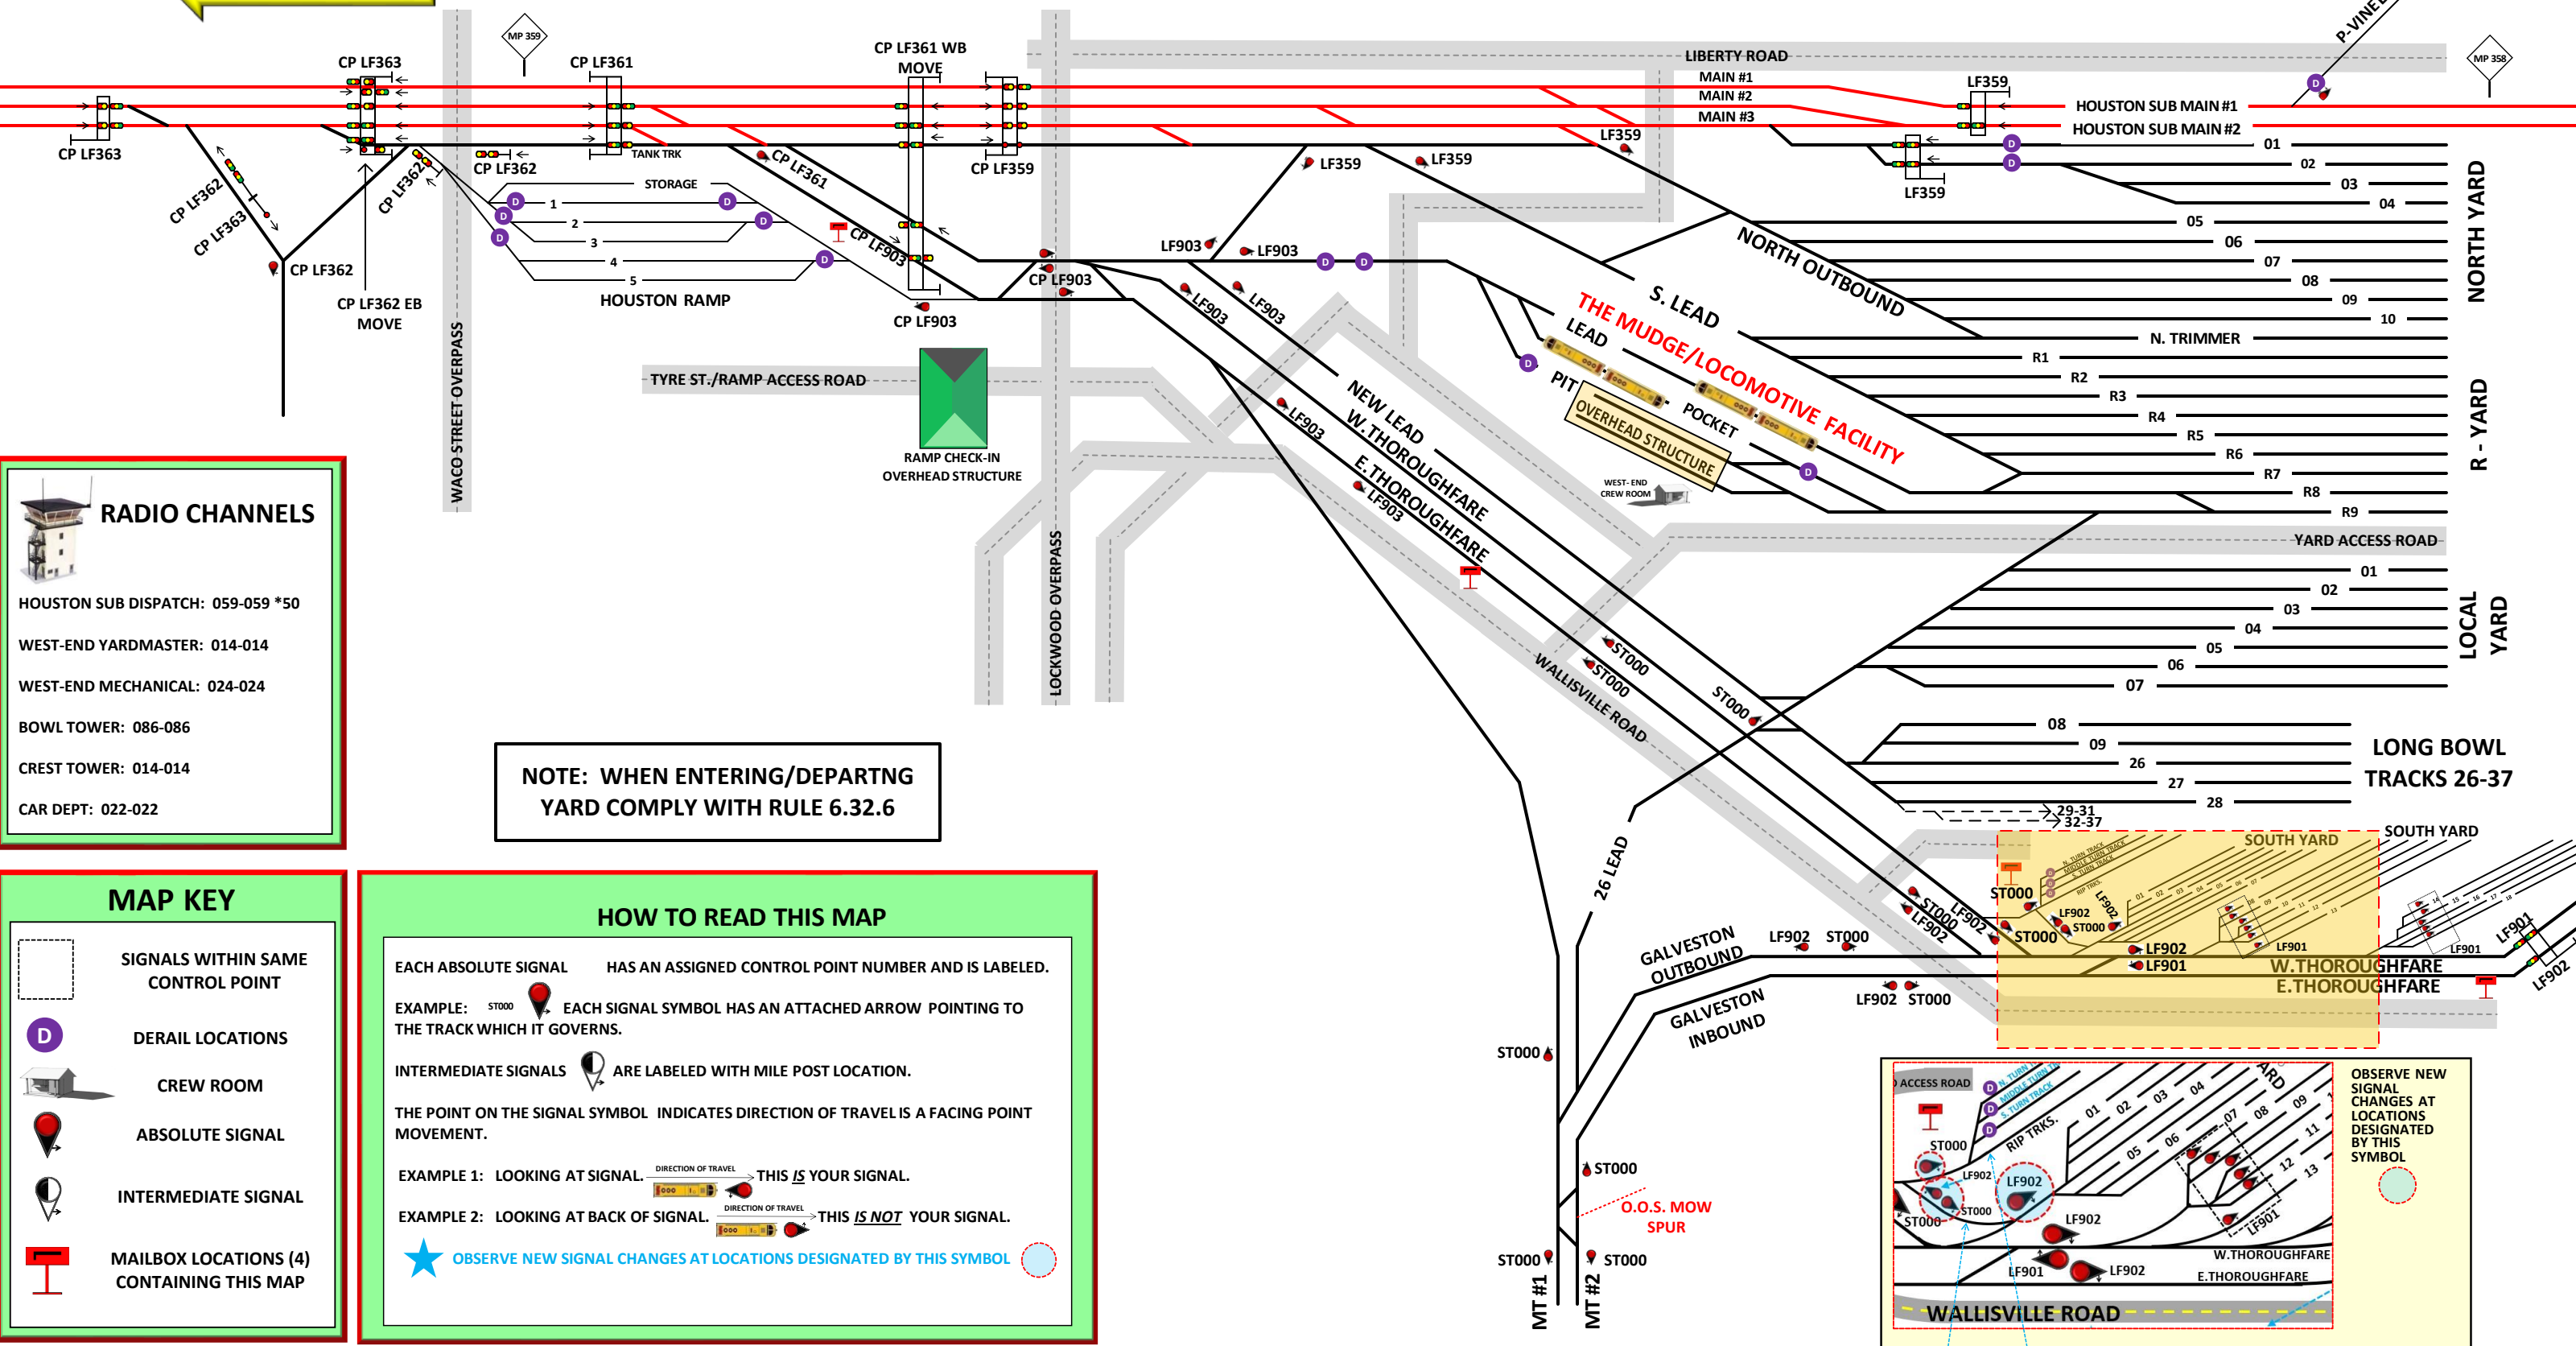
CP LF363
CP LF363
CP LF362
CP LF363
CP LF362
CP LF362
CP LF362 EB MOVE
MP 359
CP LF361
CP LF362
TANK TRK
STORAGE
1
2
3
4
5
HOUSTON RAMP
CP LF361 WB MOVE
CP LF361
CP LF903
CP LF903
CP LF359
CP LF903
WACO STREET OVERPASS
TYRE ST./RAMP ACCESS ROAD
RAMP CHECK-IN OVERHEAD STRUCTURE
LOCKWOOD OVERPASS
LIBERTY ROAD
MAIN #1
MAIN #2
MAIN #3
LF359
LF359
LF359
LF359
LF359
HOUSTON SUB MAIN #1
HOUSTON SUB MAIN #2
P-VINE
MP 358
LF903
LF903
LF903
LF903
LF903
LF903
01
02
03
04
05
06
07
08
09
10
NORTH YARD
NORTH OUTBOUND
S. LEAD
THE MUDGE/LOCOMOTIVE FACILITY
LEAD
PIT
POCKET
OVERHEAD STRUCTURE
WEST- END CREW ROOM
N. TRIMMER
R1
R2
R3
R4
R5
R6
R7
R8
R9
R - YARD
YARD ACCESS ROAD
NEW LEAD
W.THOROUGHFARE
E.THOROUGHFARE
01
02
03
04
05
06
07
LOCAL YARD
ST000
ST000
ST000
WALLISVILLE ROAD
08
09
26
27
28
29-31
32-37
LONG BOWL TRACKS 26-37
26 LEAD
SOUTH YARD
SOUTH YARD
ST000
ST000
LF902
LF902
ST000
LF902
ST000
LF902
LF901
LF901
LF901
LF901
LF902
W.THOROUGHFARE
E.THOROUGHFARE
GALVESTON OUTBOUND
GALVESTON INBOUND
LF902 ST000
LF902 ST000
ST000
ST000
ST000
ST000
O.O.S. MOW SPUR
MT #1
MT #2

RADIO CHANNELS
HOUSTON SUB DISPATCH: 059-059 *50
WEST-END YARDMASTER: 014-014
WEST-END MECHANICAL: 024-024
BOWL TOWER: 086-086
CREST TOWER: 014-014
CAR DEPT: 022-022

NOTE: WHEN ENTERING/DEPARTNG YARD COMPLY WITH RULE 6.32.6

MAP KEY
SIGNALS WITHIN SAME CONTROL POINT
D
DERAIL LOCATIONS
CREW ROOM
ABSOLUTE SIGNAL
INTERMEDIATE SIGNAL
MAILBOX LOCATIONS (4) CONTAINING THIS MAP

HOW TO READ THIS MAP
EACH ABSOLUTE SIGNAL HAS AN ASSIGNED CONTROL POINT NUMBER AND IS LABELED.
EXAMPLE: ST000 EACH SIGNAL SYMBOL HAS AN ATTACHED ARROW POINTING TO THE TRACK WHICH IT GOVERNS.
INTERMEDIATE SIGNALS ARE LABELED WITH MILE POST LOCATION.
THE POINT ON THE SIGNAL SYMBOL INDICATES DIRECTION OF TRAVEL IS A FACING POINT MOVEMENT.
EXAMPLE 1: LOOKING AT SIGNAL. DIRECTION OF TRAVEL THIS IS YOUR SIGNAL.
EXAMPLE 2: LOOKING AT BACK OF SIGNAL. DIRECTION OF TRAVEL THIS IS NOT YOUR SIGNAL.
OBSERVE NEW SIGNAL CHANGES AT LOCATIONS DESIGNATED BY THIS SYMBOL

ACCESS ROAD
N. TURN
MIDDLE TURN TRACK
S. TURN TRACK
RIP TRKS.
ARD
01
02
03
04
05
06
07
08
09
11
12
13
ST000
LF902
LF902
ST000
ST000
LF902
LF901
LF901
LF902
W.THOROUGHFARE
E.THOROUGHFARE
WALLISVILLE ROAD
OBSERVE NEW SIGNAL CHANGES AT LOCATIONS DESIGNATED BY THIS SYMBOL